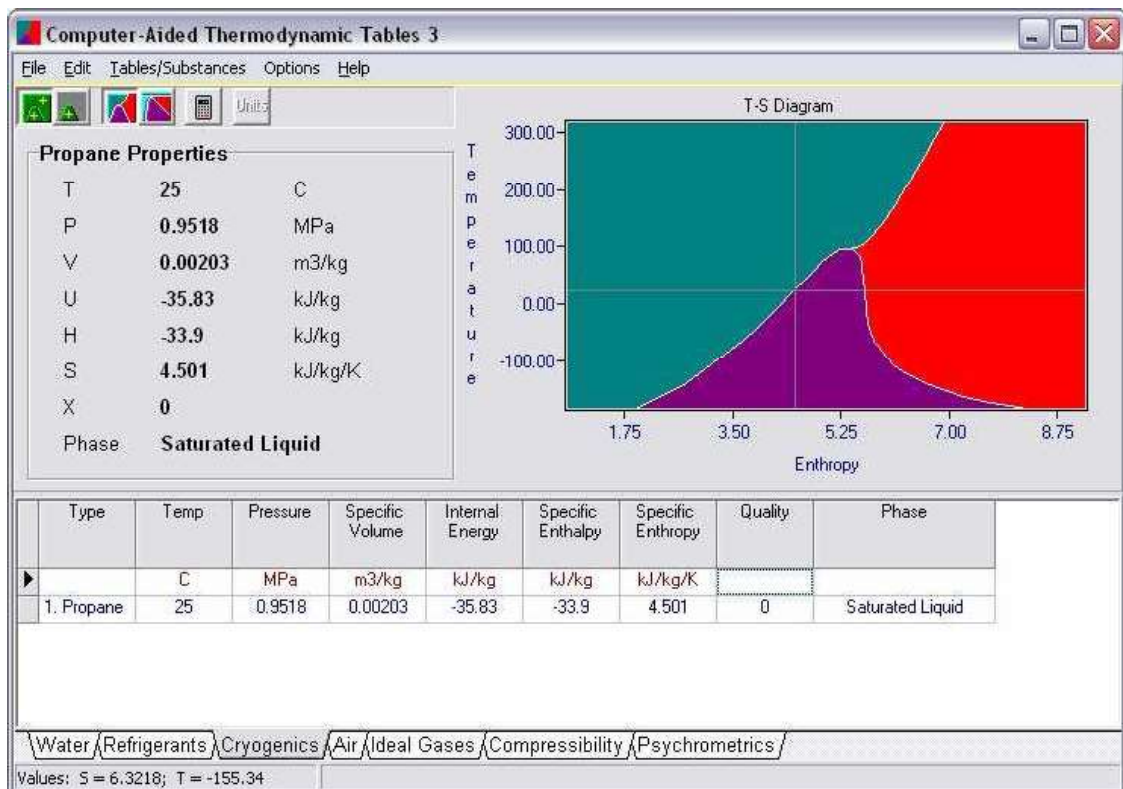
Computer-Aided Thermodynamic Tables 3

File Edit Tables/Substances Options Help

Units

Propane Properties

| | | |
|---|---|---|
| T | 25 | C |
| P | 0.9518 | MPa |
| V | 0.00203 | m3/kg |
| U | -35.83 | kJ/kg |
| H | -33.9 | kJ/kg |
| S | 4.501 | kJ/kg/K |
| X | 0 | |
| Phase | Saturated Liquid | |

T-S Diagram

Temperature

300.00
200.00
100.00
0.00
-100.00

1.75 3.50 5.25 7.00 8.75

Enthropy

| Type | Temp | Pressure | Specific Volume | Internal Energy | Specific Enthalpy | Specific Enthropy | Quality | Phase |
|---|---|---|---|---|---|---|---|---|
| | C | MPa | m3/kg | kJ/kg | kJ/kg | kJ/kg/K | | |
| 1. Propane | 25 | 0.9518 | 0.00203 | -35.83 | -33.9 | 4.501 | 0 | Saturated Liquid |

Water Refrigerants Cryogenics Air Ideal Gases Compressibility Psychrometrics

Values: S = 6.3218; T = -155.34